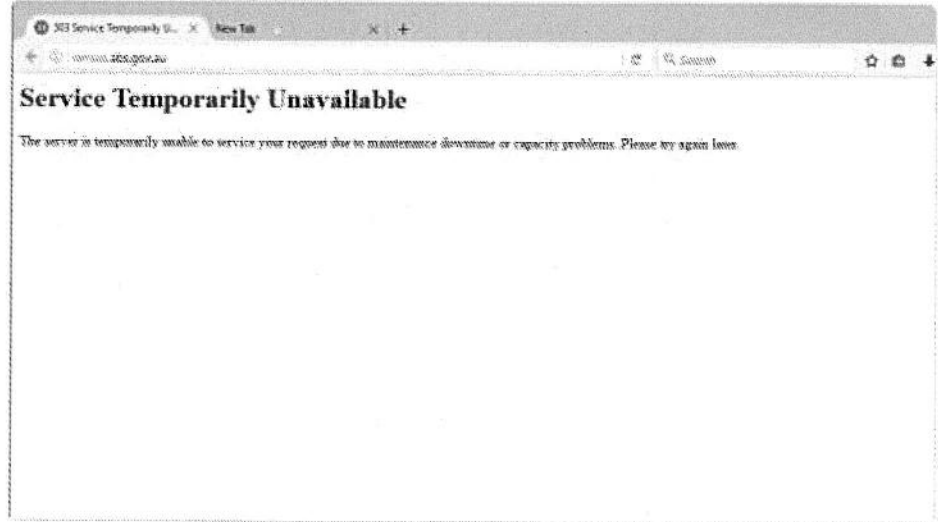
503 Service Temporarily U... ×
New Tab ×
+
www.abs.gov.au
Search

Service Temporarily Unavailable

The server is temporarily unable to service your request due to maintenance downtime or capacity problems. Please try again later.